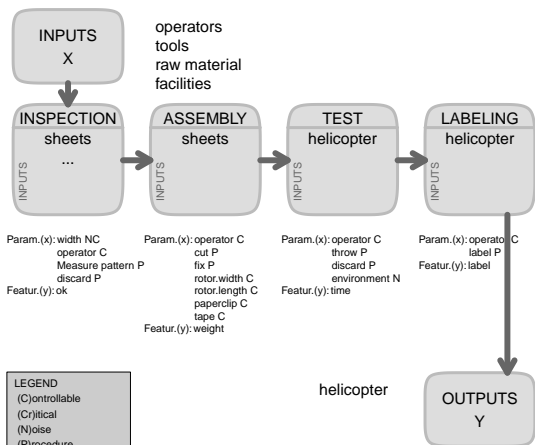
INPUTS
X

operators
tools
raw material
facilities

INSPECTION
sheets
...
INPUTS

ASSEMBLY
sheets
INPUTS

TEST
helicopter
INPUTS

LABELING
helicopter
INPUTS

Param.(x): width NC
operator C
Measure pattern P
discard P
Featur.(y): ok

Param.(x): operator C
cut P
fix P
rotor.width C
rotor.length C
paperclip C
tape C
Featur.(y): weight

Param.(x): operator C
throw P
discard P
environment N
Featur.(y): time

Param.(x): operator C
label P
Featur.(y): label

LEGEND
(C)ontrollable
(Cr)itical
(N)oise
(P)rocedure

helicopter

OUTPUTS
Y